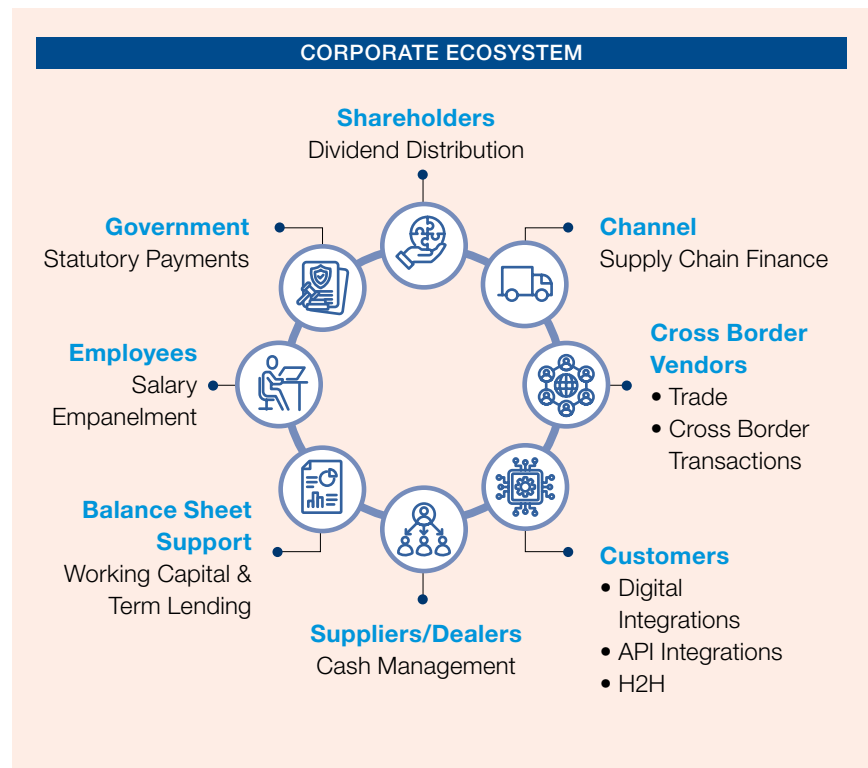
CORPORATE ECOSYSTEM

Shareholders
Dividend Distribution

Channel
Supply Chain Finance

Cross Border Vendors
• Trade
• Cross Border Transactions

Customers
• Digital Integrations
• API Integrations
• H2H

Suppliers/Dealers
Cash Management

Balance Sheet Support
Working Capital & Term Lending

Employees
Salary Empanelment

Government
Statutory Payments